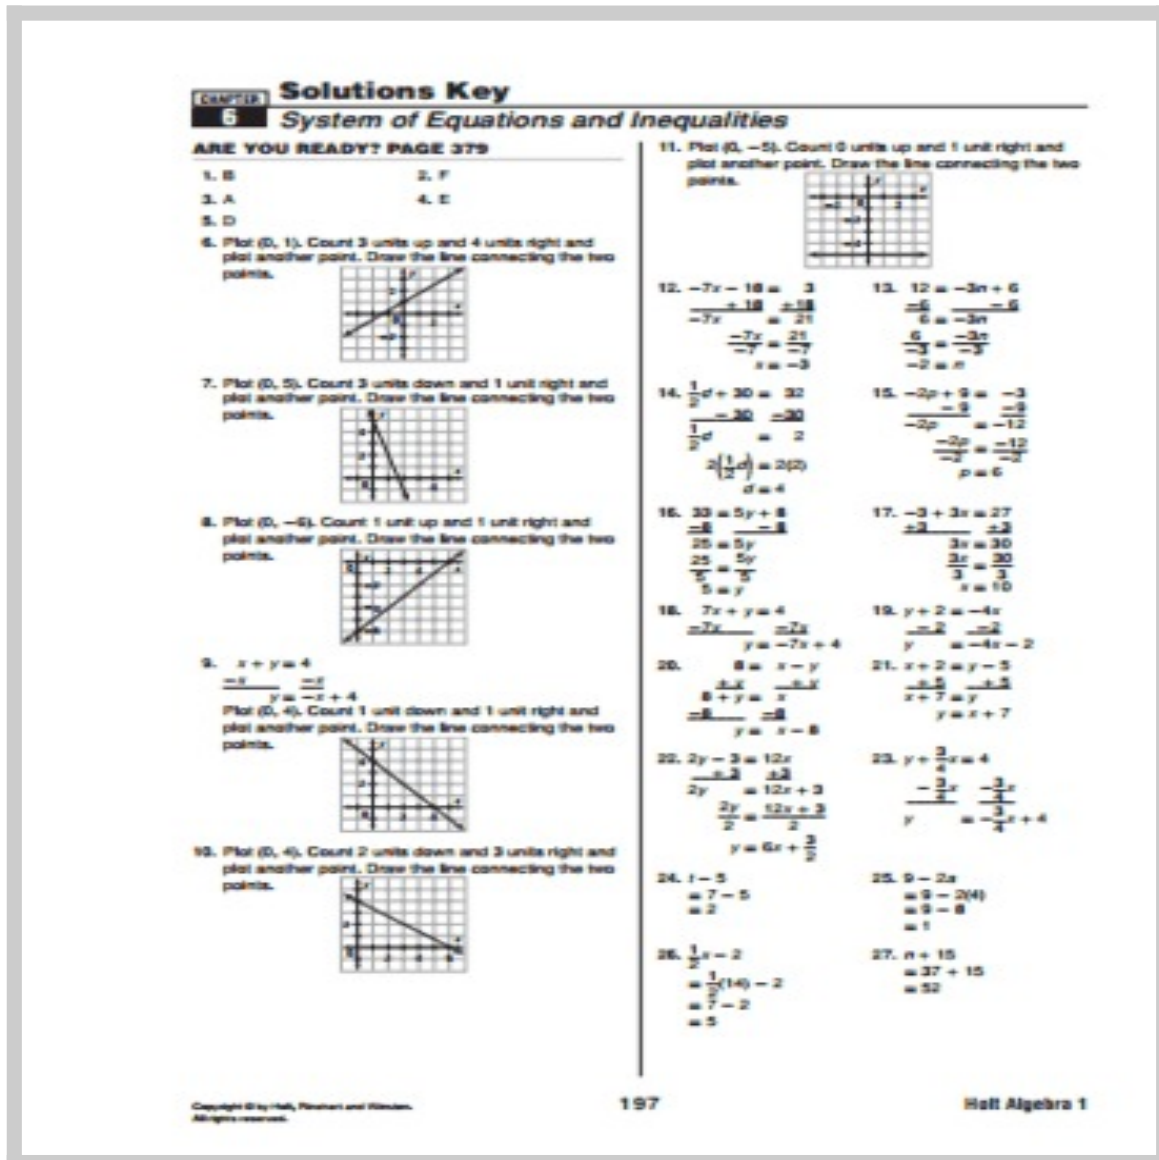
CHAPTER 6 Solutions Key
System of Equations and Inequalities

ARE YOU READY? PAGE 379

1. B
2. F
3. A
4. E
5. D

6. Plot (0, 1). Count 3 units up and 4 units right and plot another point. Draw the line connecting the two points.

7. Plot (0, 5). Count 3 units down and 1 unit right and plot another point. Draw the line connecting the two points.

8. Plot (0, −6). Count 1 unit up and 1 unit right and plot another point. Draw the line connecting the two points.

9. $x + y = 4$
$\underline{-x \quad -x}$
$y = -x + 4$
Plot (0, 4). Count 1 unit down and 1 unit right and plot another point. Draw the line connecting the two points.

10. Plot (0, 4). Count 2 units down and 3 units right and plot another point. Draw the line connecting the two points.

11. Plot (0, −5). Count 0 units up and 1 unit right and plot another point. Draw the line connecting the two points.

12. $-7x - 18 = 3$
$\underline{+18 \quad +18}$
$-7x = 21$
$\frac{-7x}{-7} = \frac{21}{-7}$
$x = -3$

13. $12 = -3n + 6$
$\underline{-6 \quad -6}$
$6 = -3n$
$\frac{6}{-3} = \frac{-3n}{-3}$
$-2 = n$

14. $\frac{1}{2}d + 30 = 32$
$\underline{-30 \quad -30}$
$\frac{1}{2}d = 2$
$2\left(\frac{1}{2}d\right) = 2(2)$
$d = 4$

15. $-2p + 9 = -3$
$\underline{-9 \quad -9}$
$-2p = -12$
$\frac{-2p}{-2} = \frac{-12}{-2}$
$p = 6$

16. $33 = 5y + 8$
$\underline{-8 \quad -8}$
$25 = 5y$
$\frac{25}{5} = \frac{5y}{5}$
$5 = y$

17. $-3 + 3x = 27$
$\underline{+3 \quad +3}$
$3x = 30$
$\frac{3x}{3} = \frac{30}{3}$
$x = 10$

18. $7x + y = 4$
$\underline{-7x \quad -7x}$
$y = -7x + 4$

19. $y + 2 = -4x$
$\underline{-2 \quad -2}$
$y = -4x - 2$

20. $8 = x - y$
$\underline{+y \quad +y}$
$8 + y = x$
$\underline{-8 \quad -8}$
$y = x - 8$

21. $x + 2 = y - 5$
$\underline{+5 \quad +5}$
$x + 7 = y$
$y = x + 7$

22. $2y - 3 = 12x$
$\underline{+3 \quad +3}$
$2y = 12x + 3$
$\frac{2y}{2} = \frac{12x + 3}{2}$
$y = 6x + \frac{3}{2}$

23. $y + \frac{3}{4}x = 4$
$\underline{-\frac{3}{4}x \quad -\frac{3}{4}x}$
$y = -\frac{3}{4}x + 4$

24. $t - 5$
$= 7 - 5$
$= 2$

25. $9 - 2a$
$= 9 - 2(4)$
$= 9 - 8$
$= 1$

26. $\frac{1}{2}x - 2$
$= \frac{1}{2}(14) - 2$
$= 7 - 2$
$= 5$

27. $n + 15$
$= 37 + 15$
$= 52$

Copyright © by Holt, Rinehart and Winston. All rights reserved.
197
Holt Algebra 1